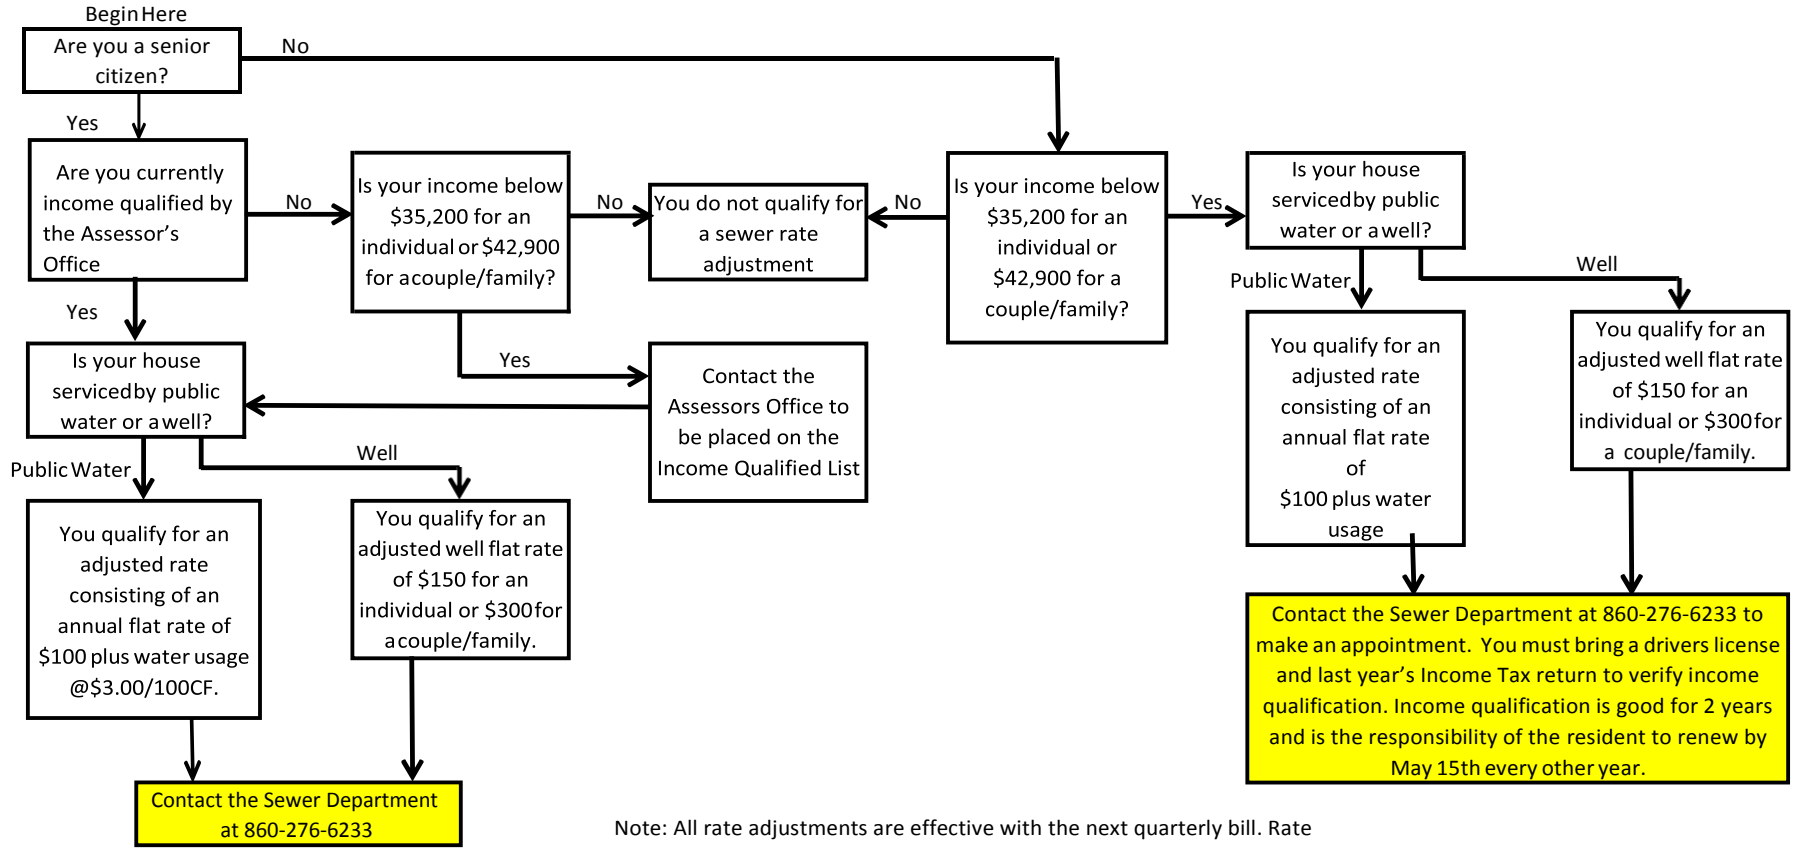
Begin Here

Are you a senior citizen?

No

Yes

Are you currently income qualified by the Assessor's Office

No

Is your income below $35,200 for an individual or $42,900 for a couple/family?

No

You do not qualify for a sewer rate adjustment

No

Is your income below $35,200 for an individual or $42,900 for a couple/family?

Yes

Is your house serviced by public water or a well?

Yes

Yes

Is your house serviced by public water or a well?

Contact the Assessors Office to be placed on the Income Qualified List

Public Water

Well

Public Water

Well

You qualify for an adjusted rate consisting of an annual flat rate of $100 plus water usage

You qualify for an adjusted well flat rate of $150 for an individual or $300 for a couple/family.

You qualify for an adjusted rate consisting of an annual flat rate of $100 plus water usage @$3.00/100CF.

You qualify for an adjusted well flat rate of $150 for an individual or $300 for a couple/family.

Contact the Sewer Department at 860-276-6233 to make an appointment. You must bring a drivers license and last year's Income Tax return to verify income qualification. Income qualification is good for 2 years and is the responsibility of the resident to renew by May 15th every other year.

Contact the Sewer Department at 860-276-6233

Note: All rate adjustments are effective with the next quarterly bill. Rate